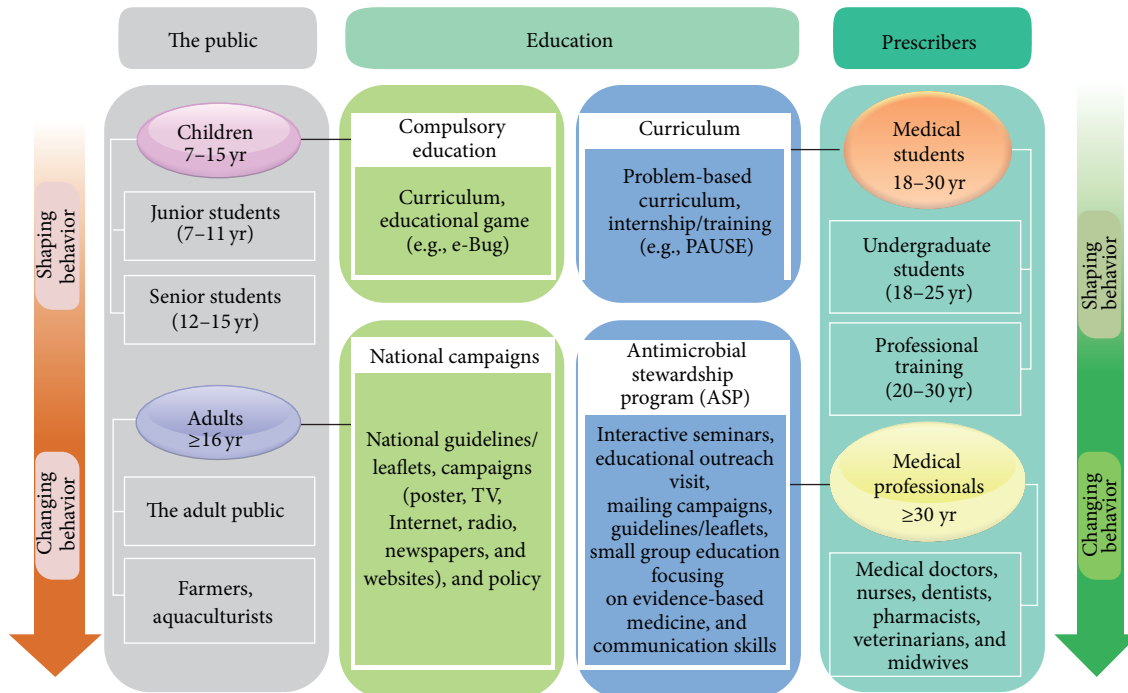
The public

Education

Prescribers

Shaping behavior

Changing behavior

Children 7–15 yr

Junior students (7–11 yr)

Senior students (12–15 yr)

Adults ≥16 yr

The adult public

Farmers, aquaculturists

Compulsory education

Curriculum, educational game (e.g., e-Bug)

National campaigns

National guidelines/ leaflets, campaigns (poster, TV, Internet, radio, newspapers, and websites), and policy

Curriculum

Problem-based curriculum, internship/training (e.g., PAUSE)

Antimicrobial stewardship program (ASP)

Interactive seminars, educational outreach visit, mailing campaigns, guidelines/leaflets, small group education focusing on evidence-based medicine, and communication skills

Medical students 18–30 yr

Undergraduate students (18–25 yr)

Professional training (20–30 yr)

Medical professionals ≥30 yr

Medical doctors, nurses, dentists, pharmacists, veterinarians, and midwives

Shaping behavior

Changing behavior